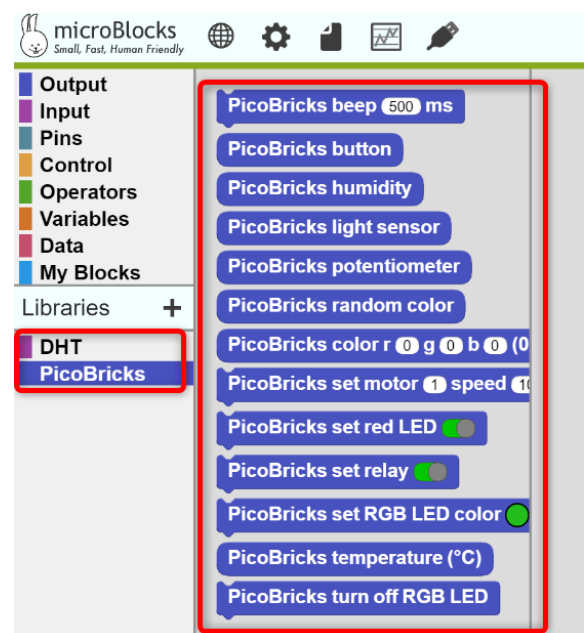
microBlocks
Small, Fast, Human Friendly

Output
Input
Pins
Control
Operators
Variables
Data
My Blocks

Libraries +

DHT
PicoBricks

PicoBricks beep 500 ms
PicoBricks button
PicoBricks humidity
PicoBricks light sensor
PicoBricks potentiometer
PicoBricks random color
PicoBricks color r 0 g 0 b 0 (0
PicoBricks set motor 1 speed 10
PicoBricks set red LED
PicoBricks set relay
PicoBricks set RGB LED color
PicoBricks temperature (°C)
PicoBricks turn off RGB LED